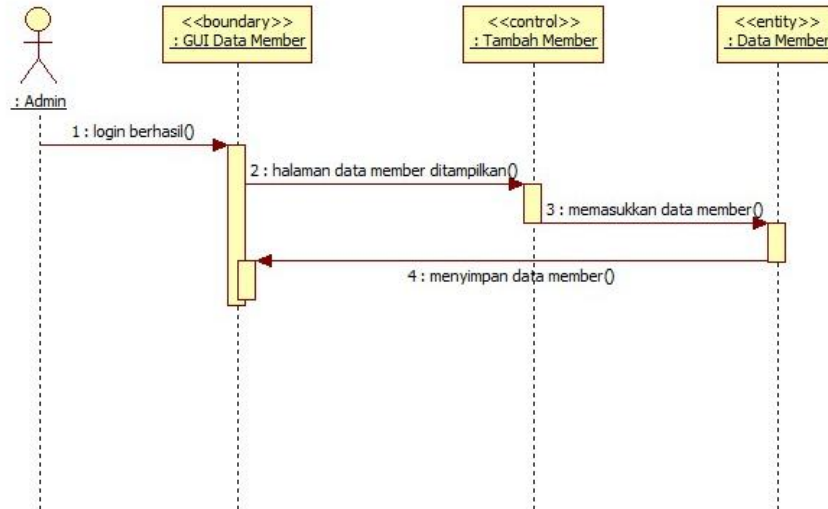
: Admin

<<boundary>>
: GUI Data Member

<<control>>
: Tambah Member

<<entity>>
: Data Member

1 : login berhasil()

2 : halaman data member ditampilkan()

3 : memasukkan data member()

4 : menyimpan data member()